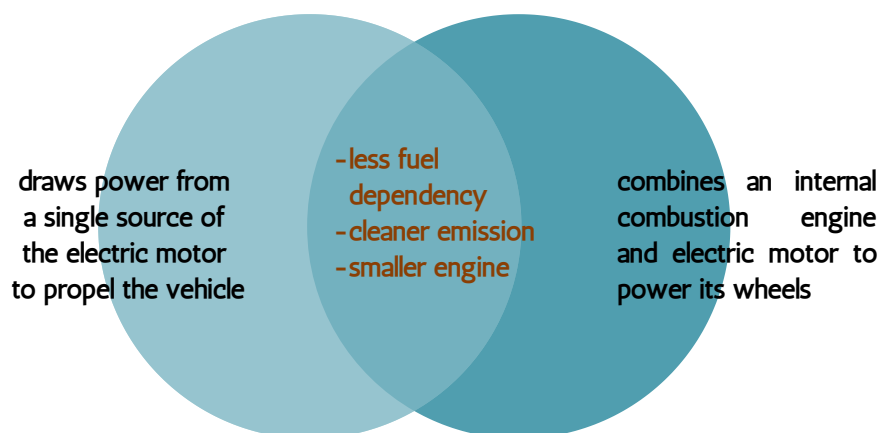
draws power from a single source of the electric motor to propel the vehicle

-less fuel dependency
-cleaner emission
-smaller engine

combines an internal combustion engine and electric motor to power its wheels